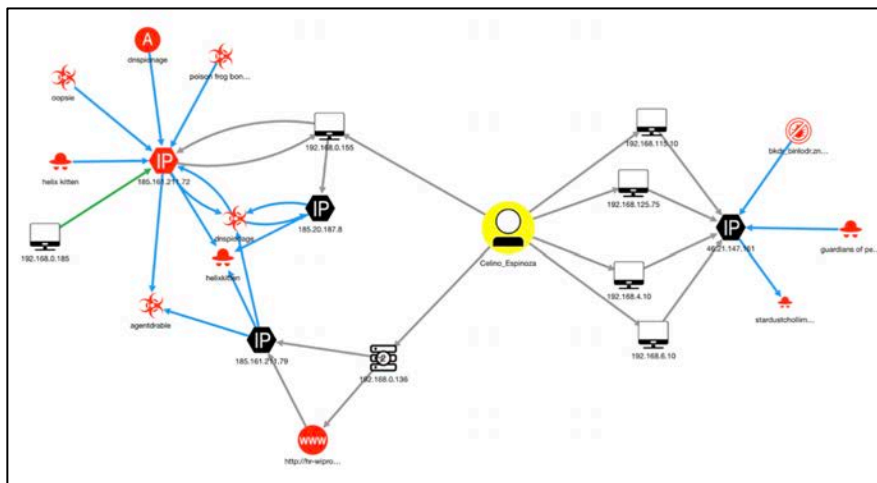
A
dnspionage
poison frog bon...
oopsie
IP
helix kitten
185.161.211.72
192.168.0.185
dnspionage
helixkitten
agentdrable
IP
185.20.187.8
192.168.0.155
IP
185.161.211.79
192.168.0.136
WWW
http://hr-wipro...
Celino_Espinoza
192.168.115.10
192.168.125.75
192.168.4.10
192.168.6.10
IP
46.21.147.161
bkdr_binlodr.zn...
guardians.of.pe...
stardustchollim...